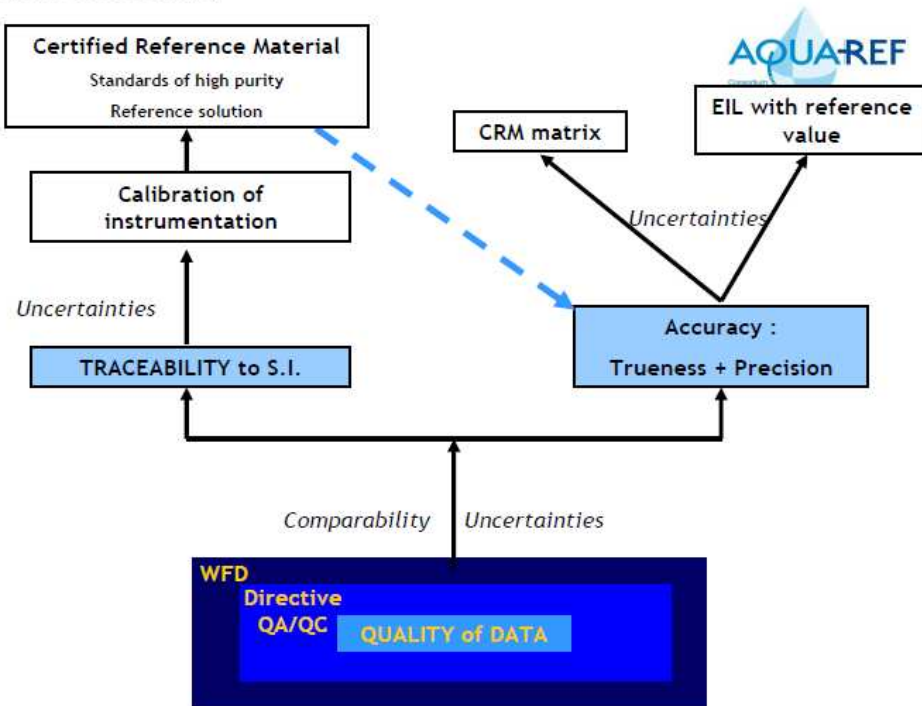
Certified Reference Material
Standards of high purity
Reference solution

AQUAREF

CRM matrix

EIL with reference value

Calibration of instrumentation

Uncertainties

Uncertainties

Accuracy :
Trueness + Precision

TRACEABILITY to S.I.

Comparability

Uncertainties

WFD
Directive
QA/QC
QUALITY of DATA